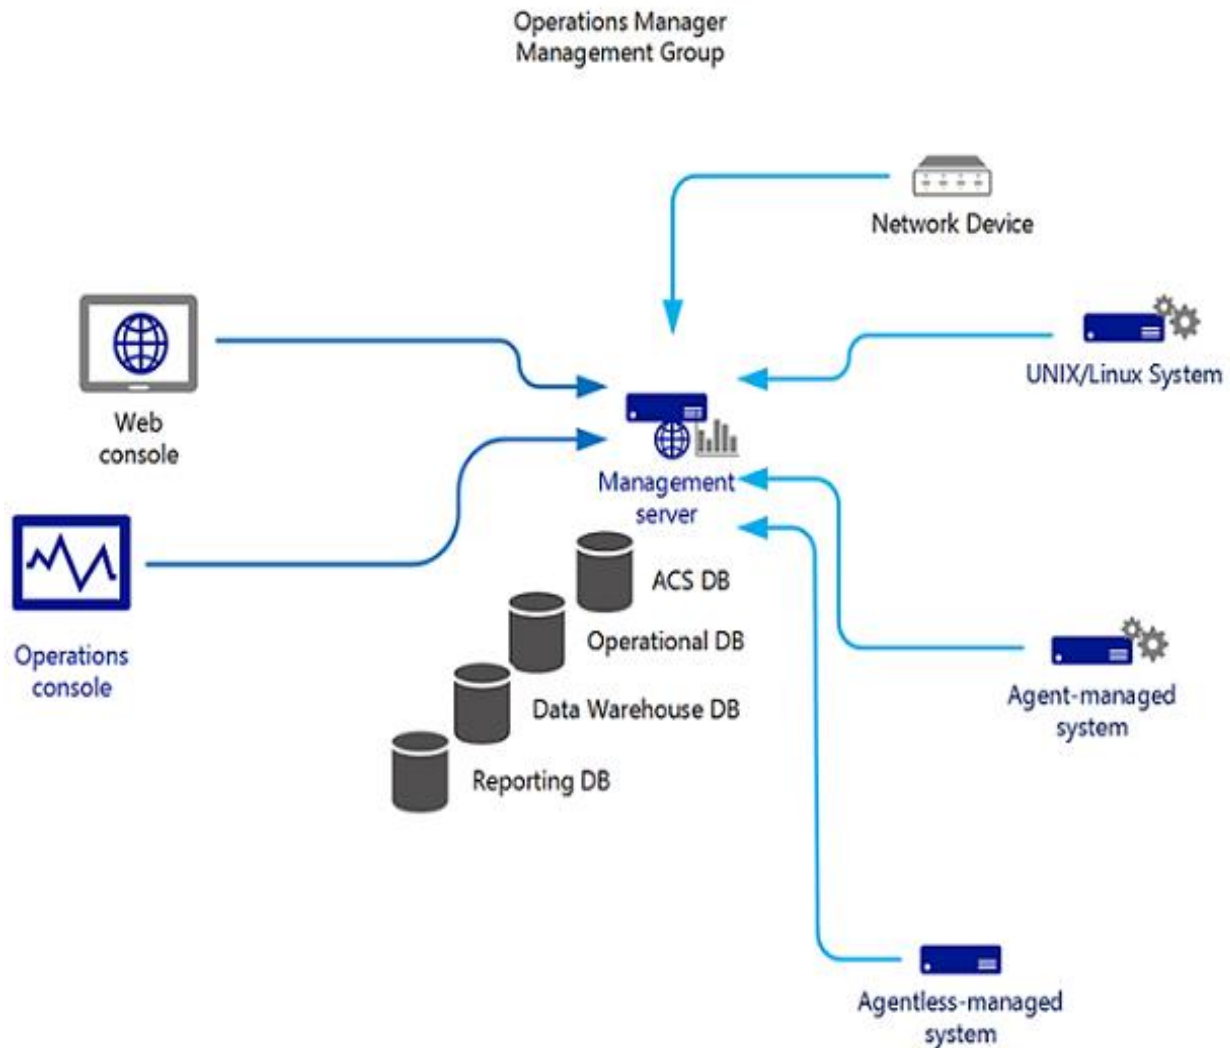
Operations Manager Management Group

Network Device

Web console

UNIX/Linux System

Management server

Operations console

ACS DB

Operational DB

Data Warehouse DB

Reporting DB

Agent-managed system

Agentless-managed system